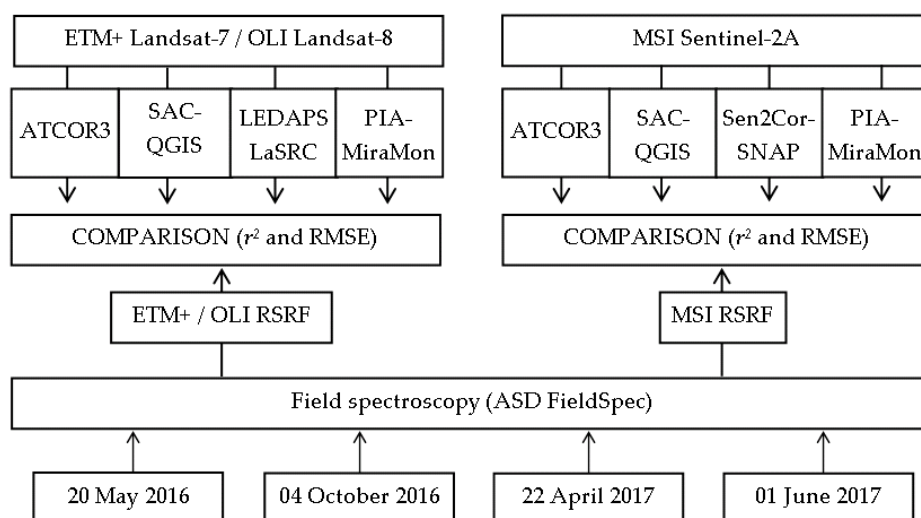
ETM+ Landsat-7 / OLI Landsat-8

ATCOR3

SAC-QGIS

LEDAPS LaSRC

PIA-MiraMon

COMPARISON ($r^2$ and RMSE)

ETM+ / OLI RSRF

MSI Sentinel-2A

ATCOR3

SAC-QGIS

Sen2Cor-SNAP

PIA-MiraMon

COMPARISON ($r^2$ and RMSE)

MSI RSRF

Field spectroscopy (ASD FieldSpec)

20 May 2016

04 October 2016

22 April 2017

01 June 2017